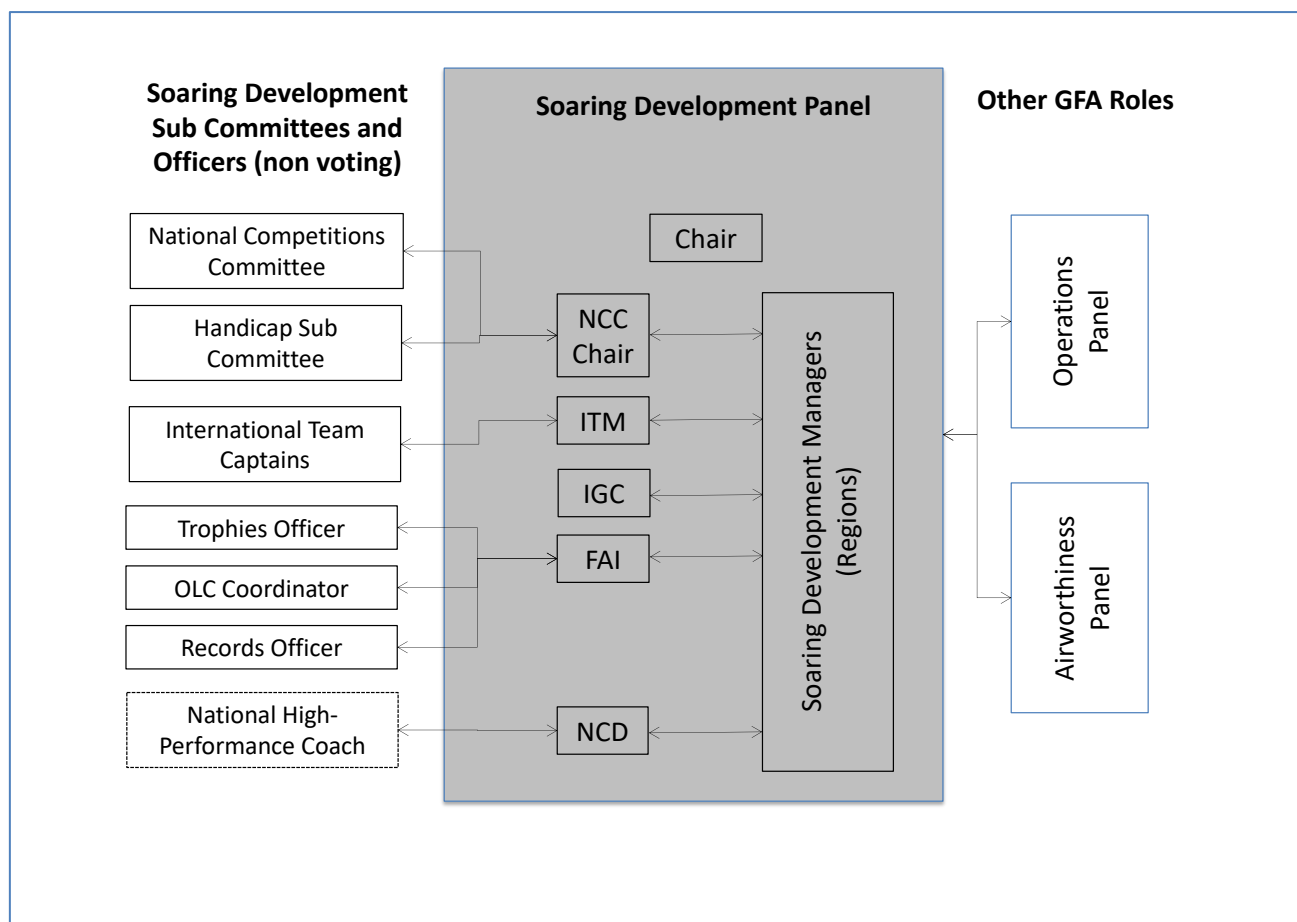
Soaring Development Sub Committees and Officers (non voting)

Soaring Development Panel

Other GFA Roles

National Competitions Committee

Handicap Sub Committee

International Team Captains

Trophies Officer

OLC Coordinator

Records Officer

National High-Performance Coach

Chair

NCC Chair

ITM

IGC

FAI

NCD

Soaring Development Managers (Regions)

Operations Panel

Airworthiness Panel